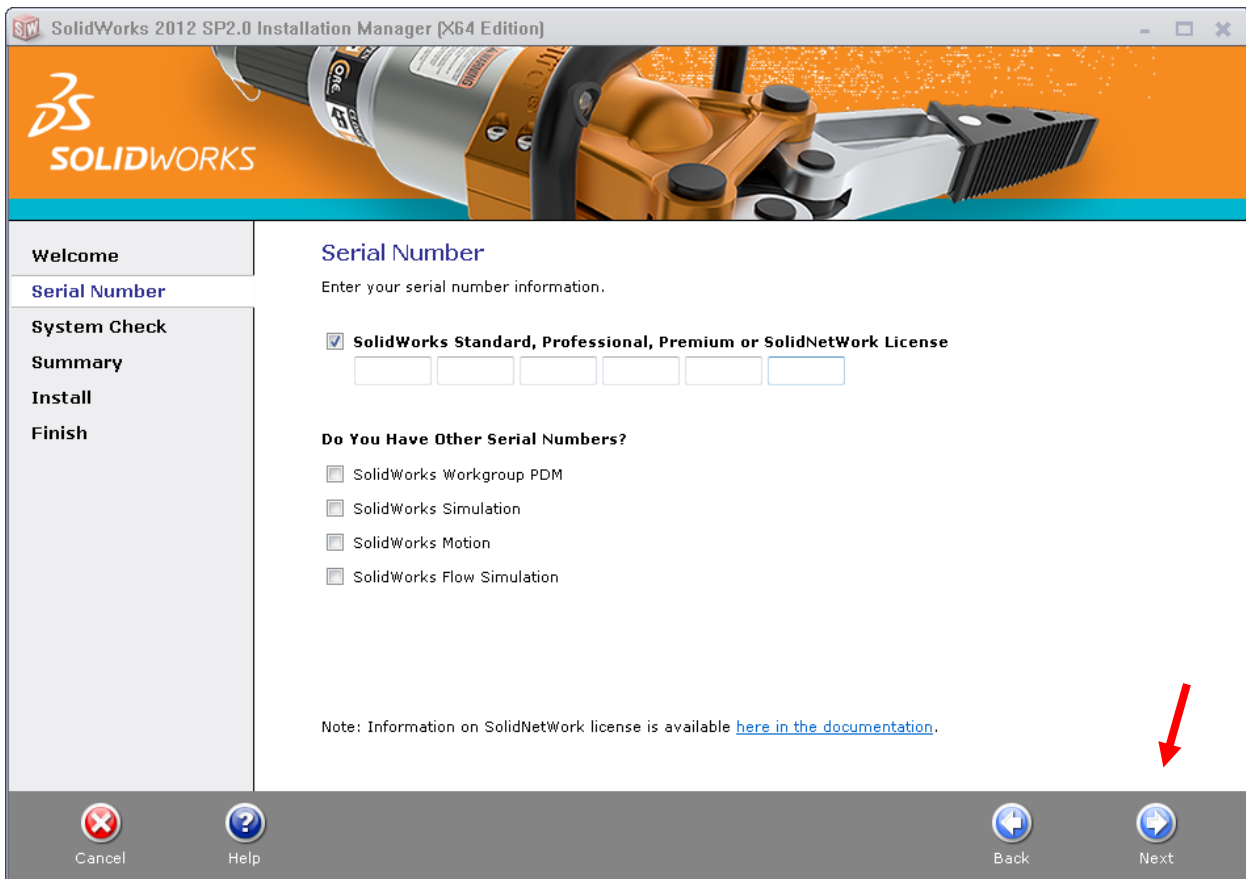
SolidWorks 2012 SP2.0 Installation Manager (X64 Edition)

SOLIDWORKS

Welcome
Serial Number
System Check
Summary
Install
Finish

Serial Number
Enter your serial number information.

SolidWorks Standard, Professional, Premium or SolidNetWork License

Do You Have Other Serial Numbers?
SolidWorks Workgroup PDM
SolidWorks Simulation
SolidWorks Motion
SolidWorks Flow Simulation

Note: Information on SolidNetWork license is available here in the documentation.

Cancel
Help
Back
Next